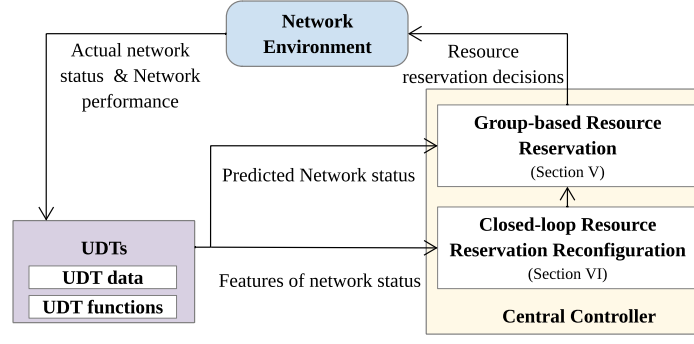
Network Environment

Actual network status & Network performance

Resource reservation decisions

Group-based Resource Reservation
(Section V)

Predicted Network status

Closed-loop Resource Reservation Reconfiguration
(Section VI)

UDTs
UDT data
UDT functions

Features of network status

Central Controller